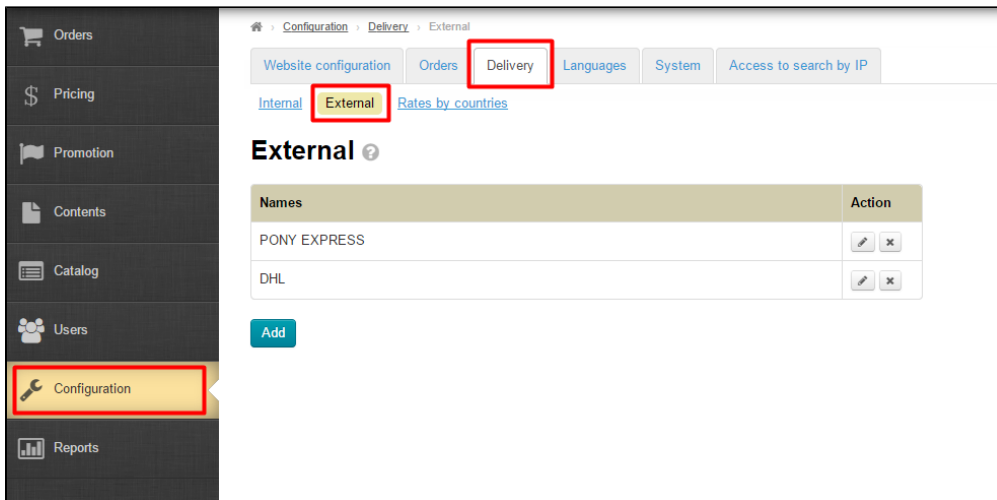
Orders

Pricing

Promotion

Contents

Catalog

Users

Configuration

Reports

Configuration › Delivery › External

Website configuration | Orders | Delivery | Languages | System | Access to search by IP

Internal | External | Rates by countries

External

| Names | Action |
|---|---|
| PONY EXPRESS | |
| DHL | |

Add